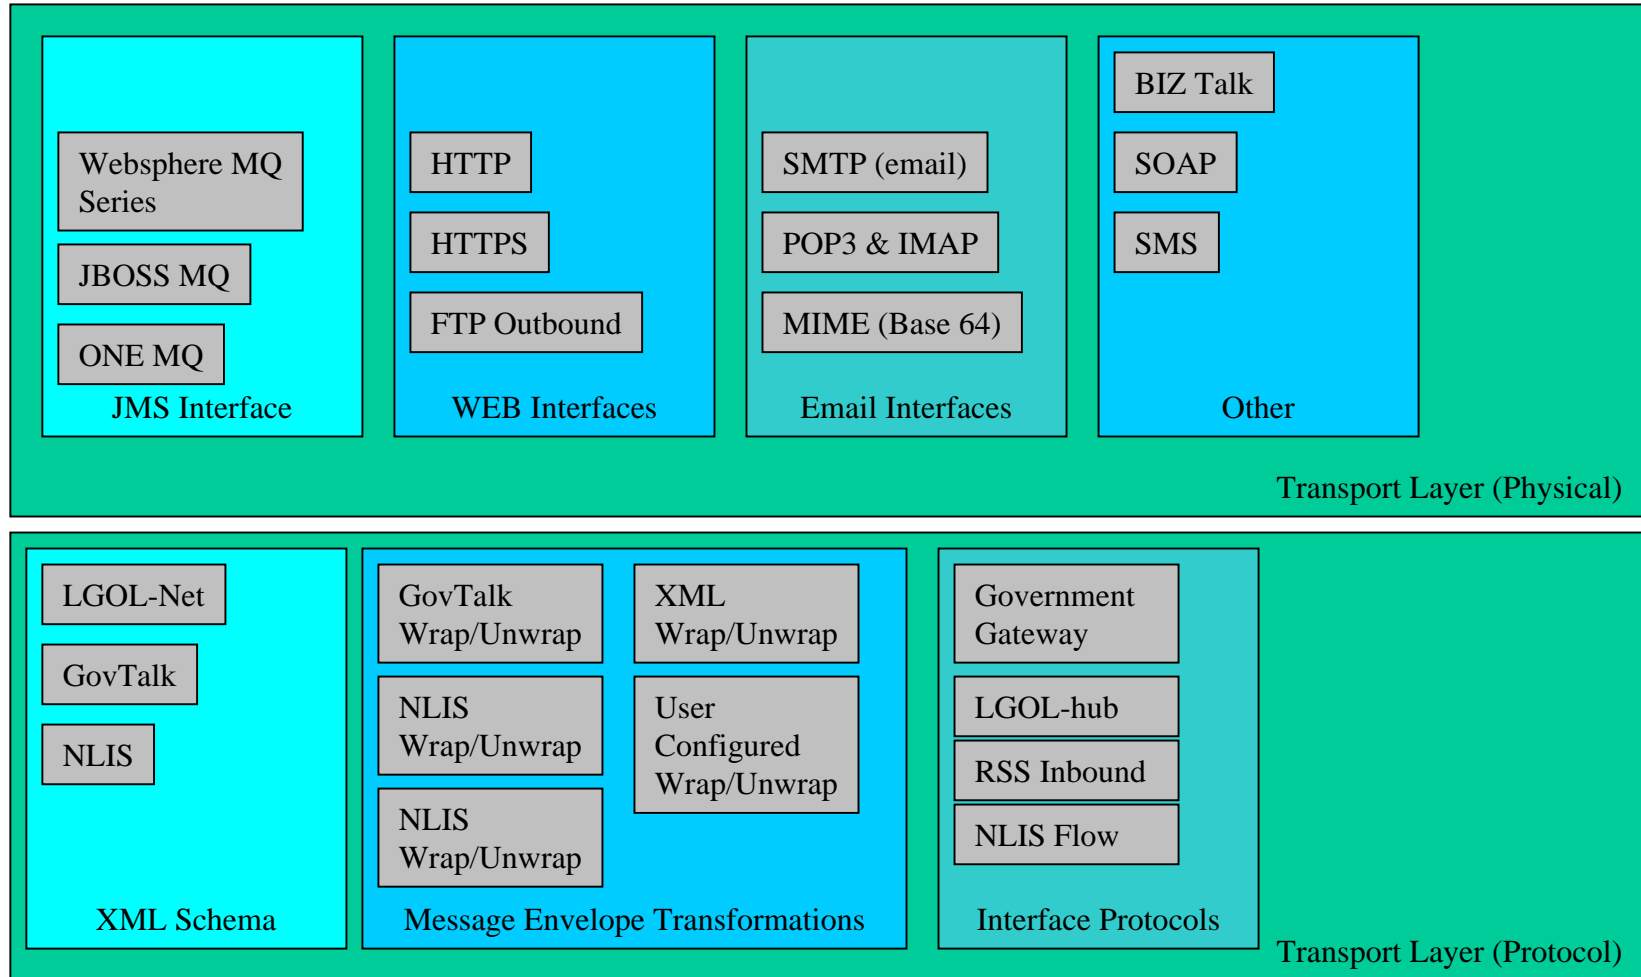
Websphere MQ Series

JBOSS MQ

ONE MQ

JMS Interface

HTTP

HTTPS

FTP Outbound

WEB Interfaces

SMTP (email)

POP3 & IMAP

MIME (Base 64)

Email Interfaces

BIZ Talk

SOAP

SMS

Other

Transport Layer (Physical)

LGOL-Net

GovTalk

NLIS

XML Schema

GovTalk Wrap/Unwrap

XML Wrap/Unwrap

NLIS Wrap/Unwrap

User Configured Wrap/Unwrap

NLIS Wrap/Unwrap

Message Envelope Transformations

Government Gateway

LGOL-hub

RSS Inbound

NLIS Flow

Interface Protocols

Transport Layer (Protocol)